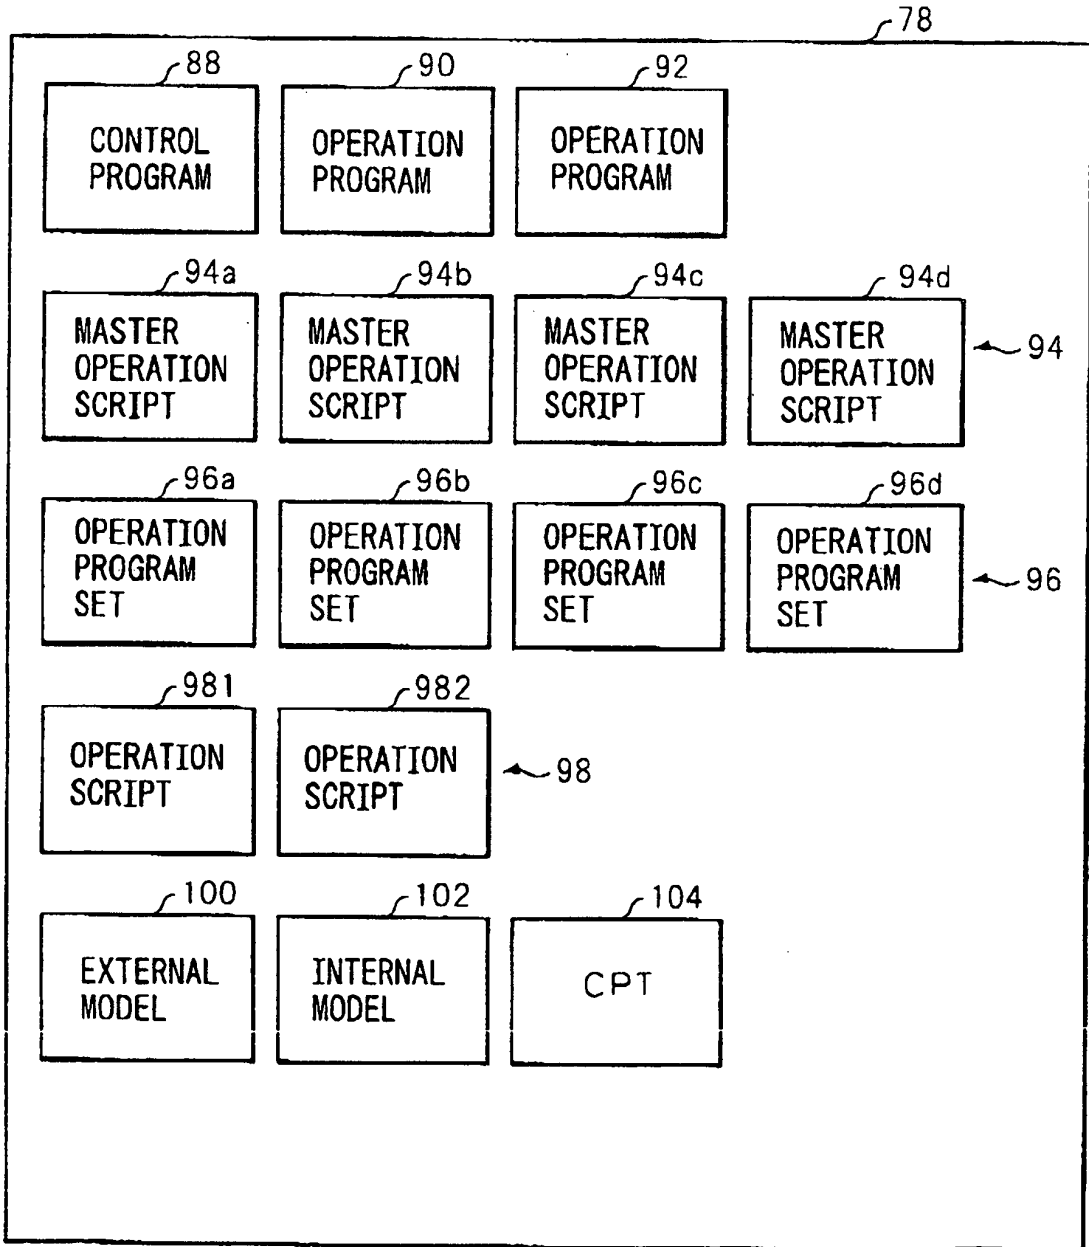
78

88
CONTROL PROGRAM

90
OPERATION PROGRAM

92
OPERATION PROGRAM

94a
MASTER OPERATION SCRIPT

94b
MASTER OPERATION SCRIPT

94c
MASTER OPERATION SCRIPT

94d
MASTER OPERATION SCRIPT

94

96a
OPERATION PROGRAM SET

96b
OPERATION PROGRAM SET

96c
OPERATION PROGRAM SET

96d
OPERATION PROGRAM SET

96

981
OPERATION SCRIPT

982
OPERATION SCRIPT

98

100
EXTERNAL MODEL

102
INTERNAL MODEL

104
CPT